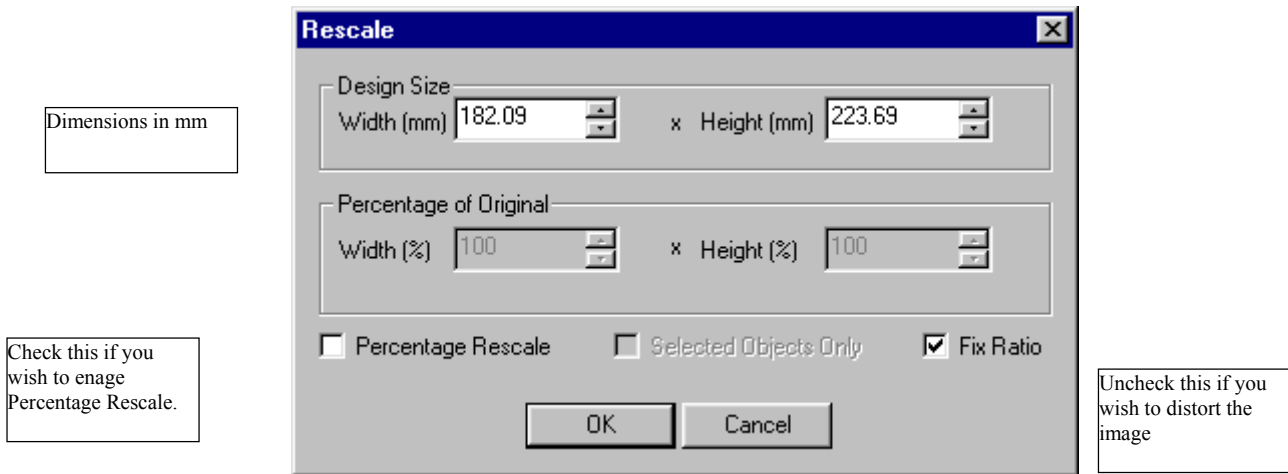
Rescale

Dimensions in mm

Design Size
Width (mm) 182.09 x Height (mm) 223.69

Percentage of Original
Width (%) 100 x Height (%) 100

Check this if you wish to enage Percentage Rescale.

Percentage Rescale
Selected Objects Only
Fix Ratio

Uncheck this if you wish to distort the image

OK
Cancel